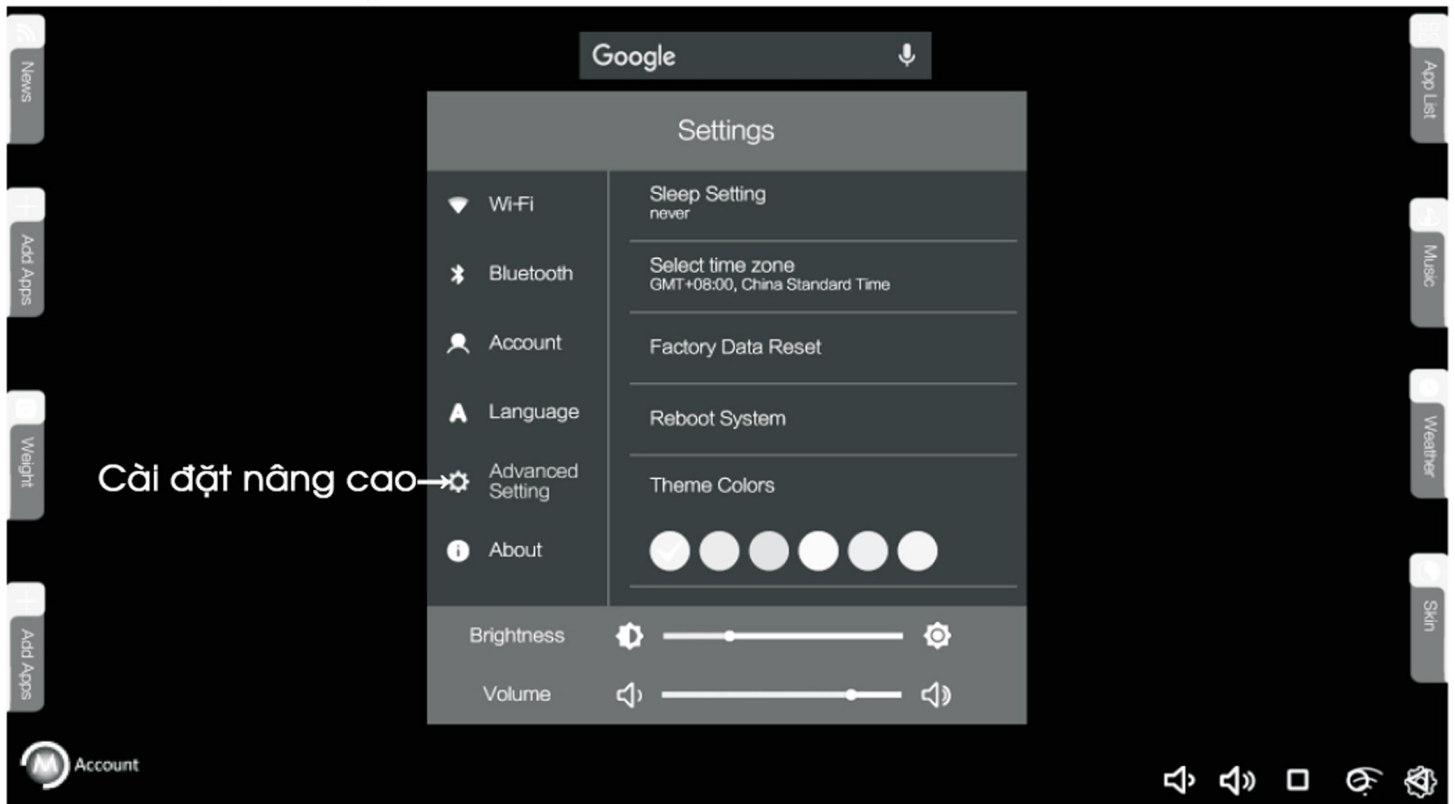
News

Add Apps

Weight

Add Apps

Google

Settings

Wi-Fi

Bluetooth

Account

Language

Cài đặt nâng cao→ Advanced Setting

About

Sleep Setting
never

Select time zone
GMT+08:00, China Standard Time

Factory Data Reset

Reboot System

Theme Colors

Brightness

Volume

App List

Music

Weather

Skin

Account